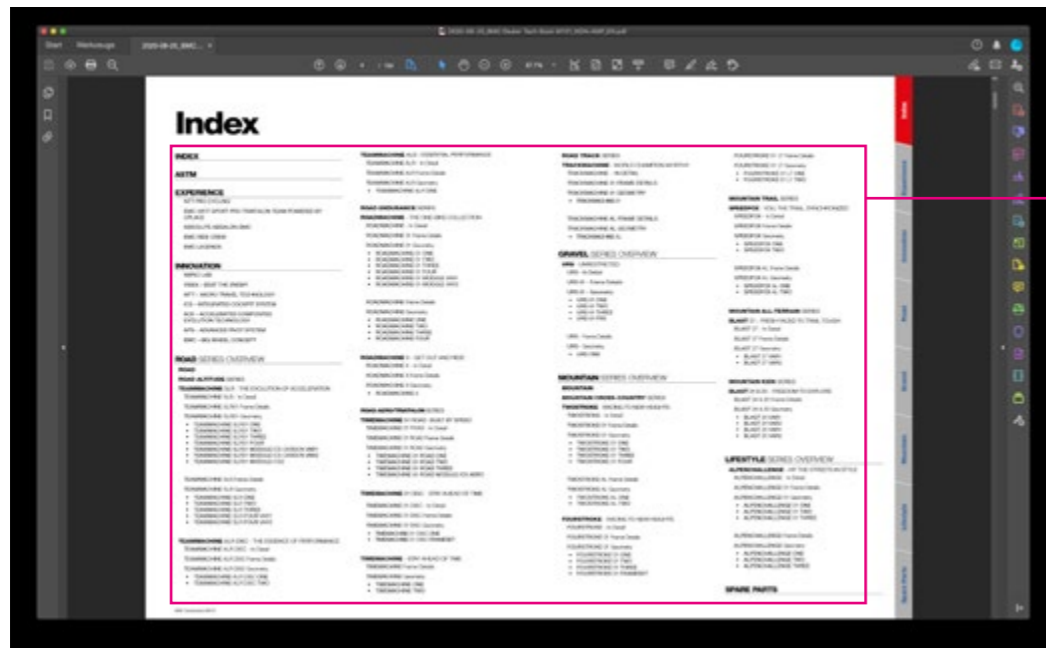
Start Werkzeuge 2020-08-25_BMC...

Index

INDEX

ASTM

EXPERIENCE

INNOVATION

ROAD SERIES OVERVIEW

ROAD

ROAD ALLROAD SERIES

ROAD ENDURANCE SERIES

ROAD AERO/TRIATHLON SERIES

ROAD TRACK SERIES

GRAVEL SERIES OVERVIEW

MOUNTAIN SERIES OVERVIEW

MOUNTAIN

MOUNTAIN CROSS-COUNTRY SERIES

MOUNTAIN TRAIL SERIES

MOUNTAIN ALL-TERRAIN SERIES

LIFESTYLE SERIES OVERVIEW

SPARE PARTS

Index

Experience

Innovation

Road

Gravel

Mountain

Lifestyle

Spare Parts

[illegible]